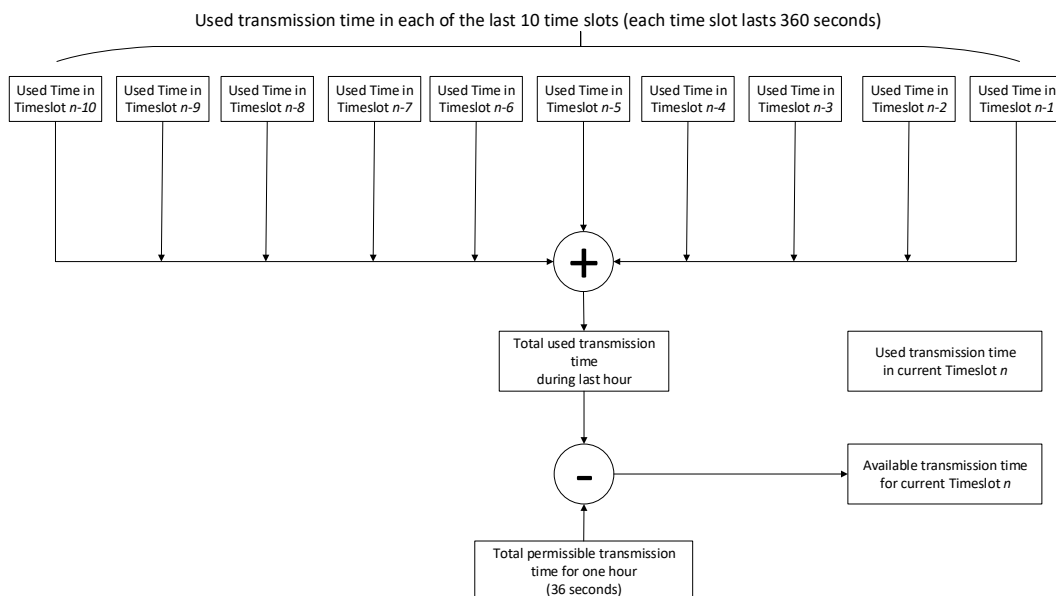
Used transmission time in each of the last 10 time slots (each time slot lasts 360 seconds)

Used Time in Timeslot *n-10*

Used Time in Timeslot *n-9*

Used Time in Timeslot *n-8*

Used Time in Timeslot *n-7*

Used Time in Timeslot *n-6*

Used Time in Timeslot *n-5*

Used Time in Timeslot *n-4*

Used Time in Timeslot *n-3*

Used Time in Timeslot *n-2*

Used Time in Timeslot *n-1*

+

Total used transmission time during last hour

Used transmission time in current Timeslot *n*

-

Available transmission time for current Timeslot *n*

Total permissible transmission time for one hour (36 seconds)